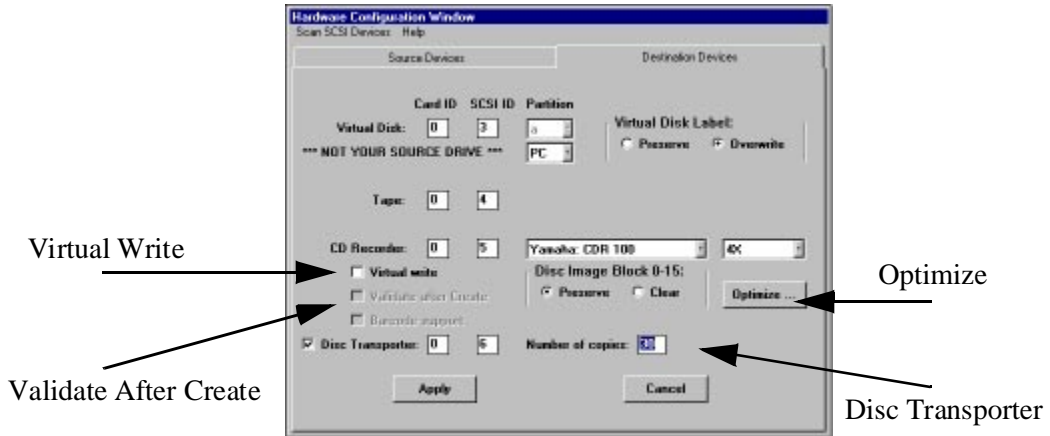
Hardware Configuration Window
Scan SCSI Devices Help

Source Devices
Destination Devices

Card ID SCSI ID Partition

Virtual Disk: 0 3 a
*** NOT YOUR SOURCE DRIVE *** PC

Virtual Disk Label:
Preserve Overwrite

Tape: 0 4

CD Recorder: 0 5 Yamaha: CDR 100 4X

Virtual write
Validate after Create
Barcode support

Disc Image Block 0-15:
Preserve Clear

Optimize ...

Disc Transporter: 0 6 Number of copies: 30

Apply
Cancel

Virtual Write

Optimize

Validate After Create

Disc Transporter